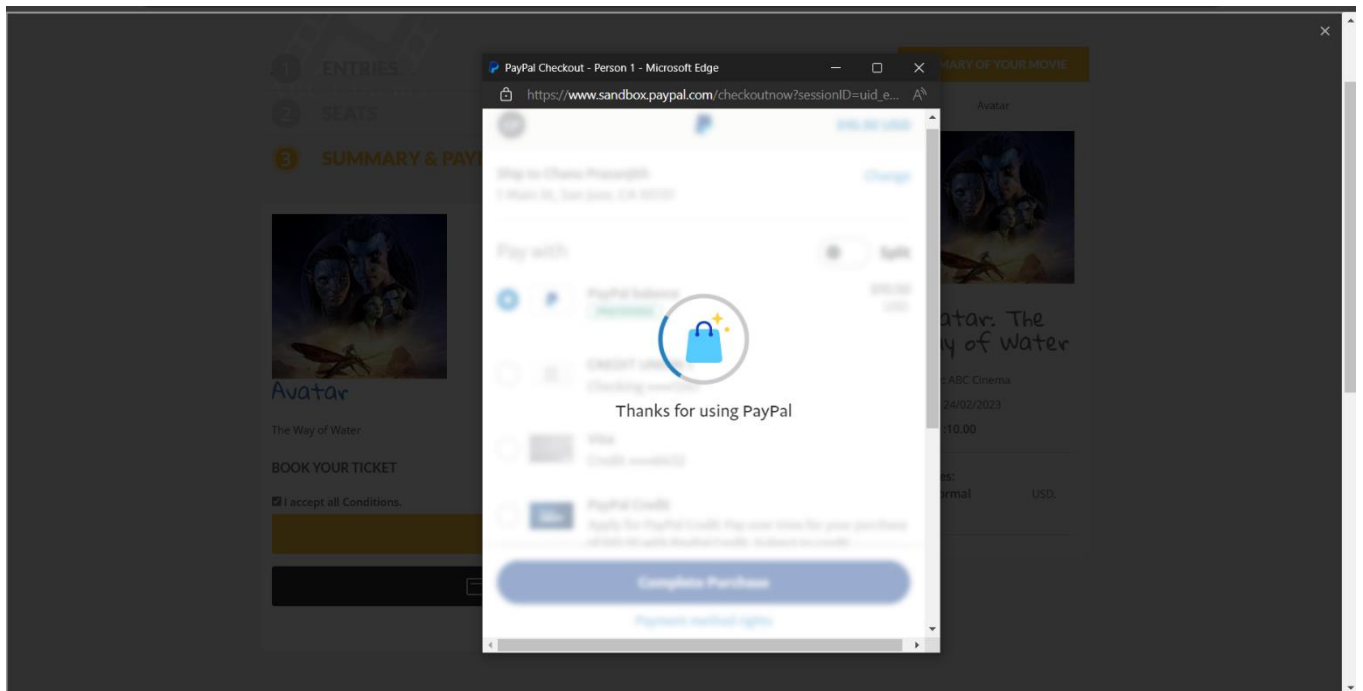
ENTRIES

SEATS

SUMMARY & PAY

Avatar

The Way of Water

BOOK YOUR TICKET

I accept all Conditions.

PayPal Checkout - Person 1 - Microsoft Edge

https://www.sandbox.paypal.com/checkoutnow?sessionID=uid_e...

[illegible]

Ship to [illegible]

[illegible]

Change

Pay with

Split

PayPal balance

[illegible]

CREDIT UNION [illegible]

Checking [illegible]

Visa

Credit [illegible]

PayPal Credit

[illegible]

Thanks for using PayPal

Complete Purchase

Payment method rights

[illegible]MARY OF YOUR MOVIE

Avatar

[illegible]atar: The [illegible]y of Water

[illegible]: ABC Cinema

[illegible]24/02/2023

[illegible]:10.00

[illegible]es:

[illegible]rmal

USD.